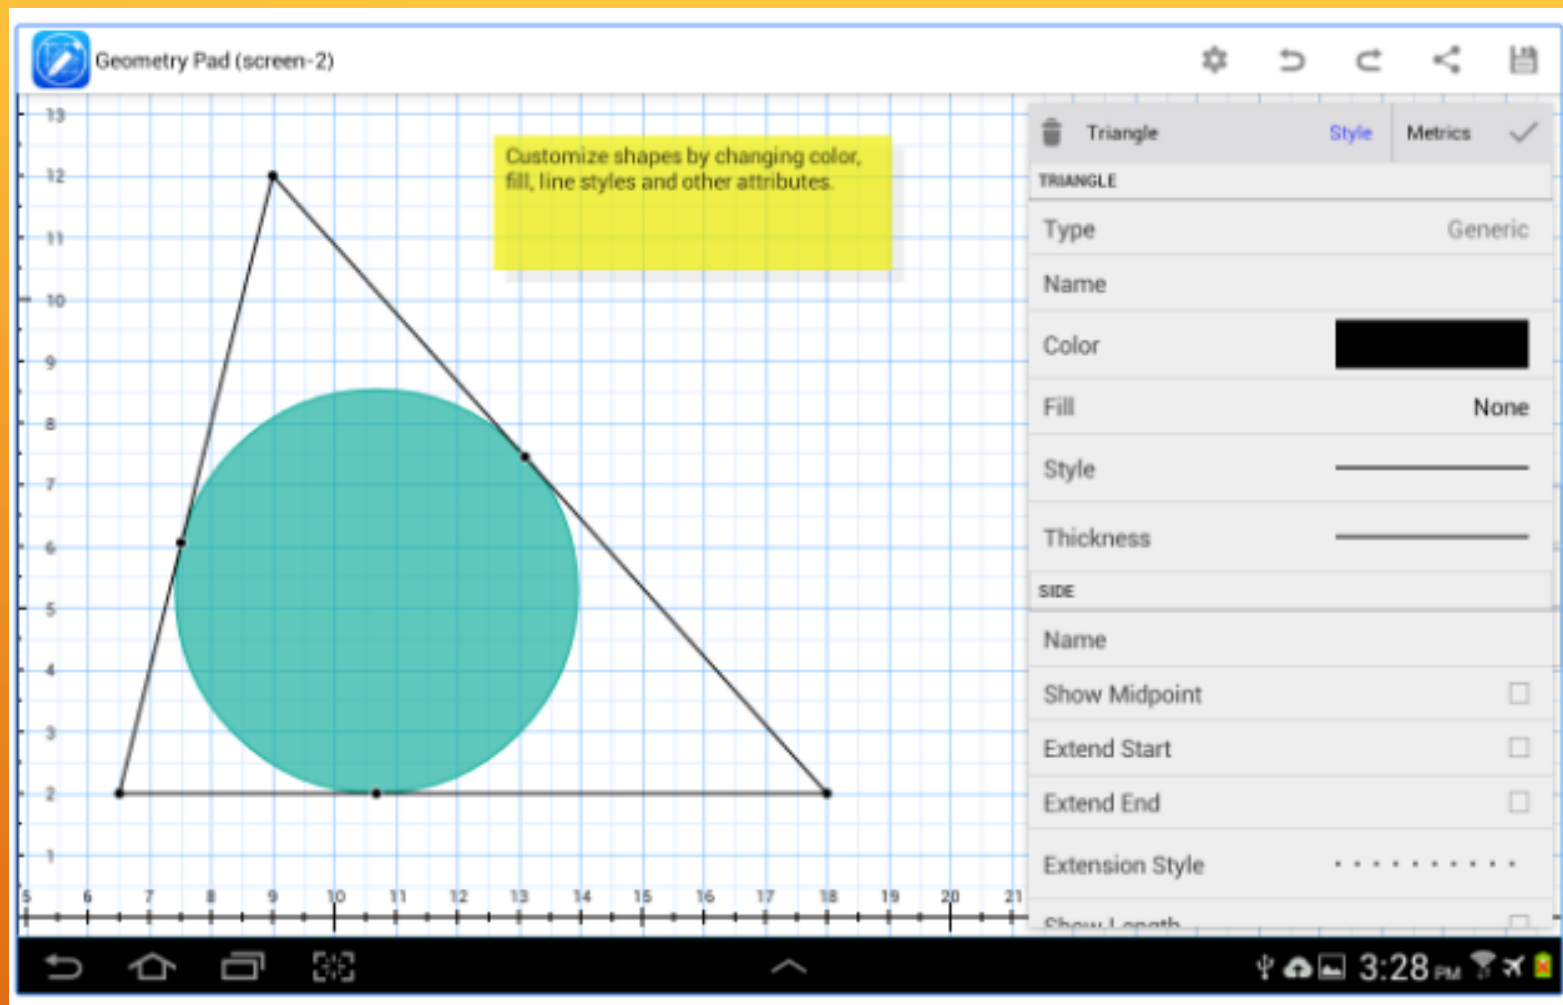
Geometry Pad (screen-2)

13
12
11
10
9
8
7
6
5
4
3
2
1

5 6 7 8 9 10 11 12 13 14 15 16 17 18 19 20 21

Customize shapes by changing color, fill, line styles and other attributes.

Triangle Style Metrics

TRIANGLE

| | |
|---|---|
| Type | Generic |
| Name | |
| Color | |
| Fill | None |
| Style | |
| Thickness | |

SIDE

| | |
|---|---|
| Name | |
| Show Midpoint | |
| Extend Start | |
| Extend End | |
| Extension Style | |
| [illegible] | |

3:28 PM